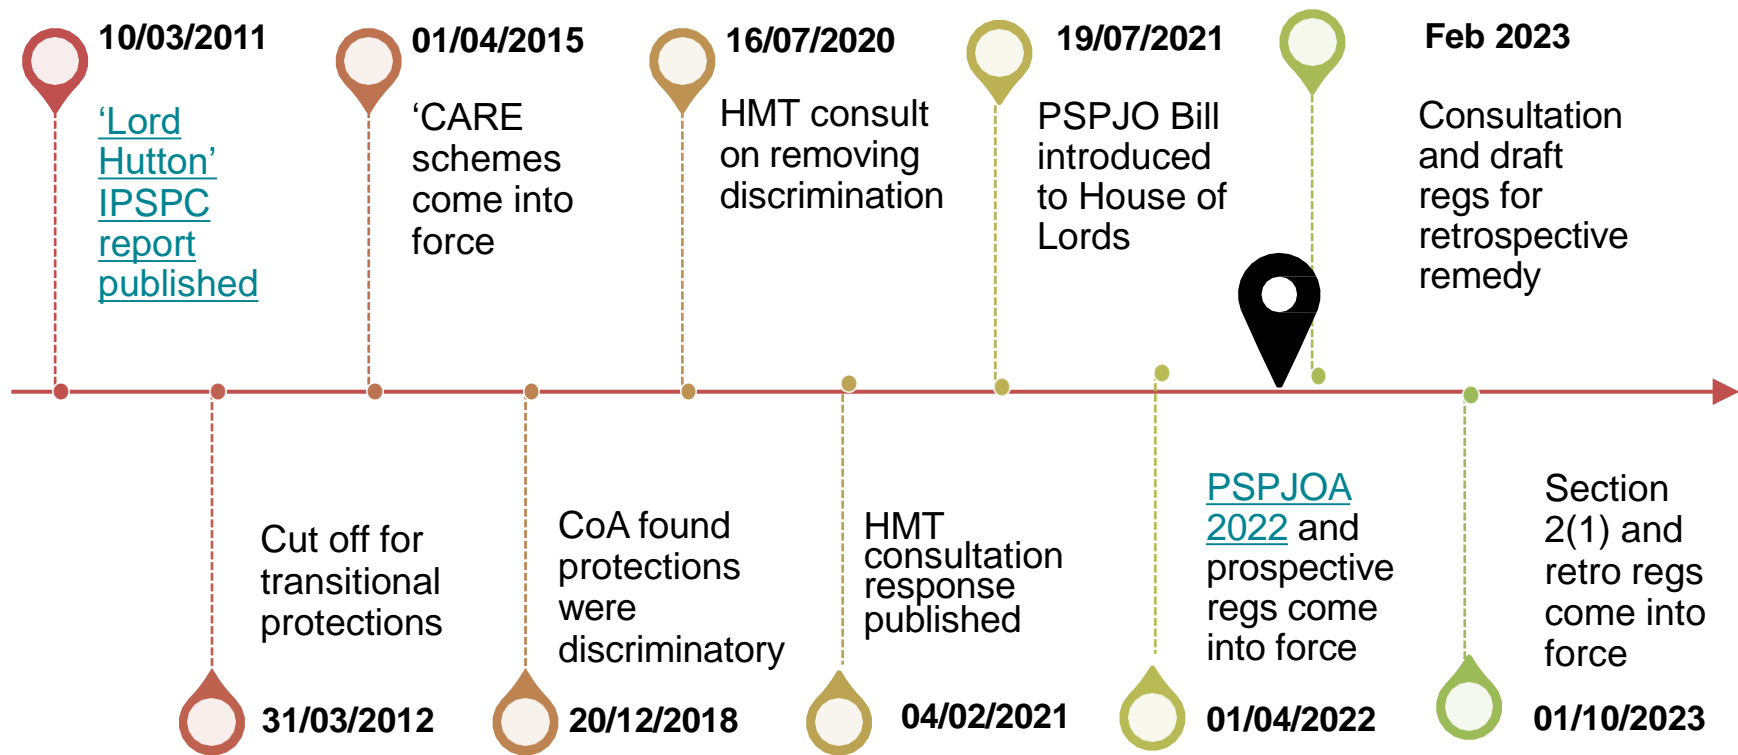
10/03/2011

'Lord Hutton' IPSPC report published

01/04/2015

'CARE schemes come into force

16/07/2020

HMT consult on removing discrimination

19/07/2021

PSPJO Bill introduced to House of Lords

Feb 2023

Consultation and draft regs for retrospective remedy

Cut off for transitional protections

31/03/2012

CoA found protections were discriminatory

20/12/2018

HMT consultation response published

04/02/2021

PSPJOA 2022 and prospective regs come into force

01/04/2022

Section 2(1) and retro regs come into force

01/10/2023